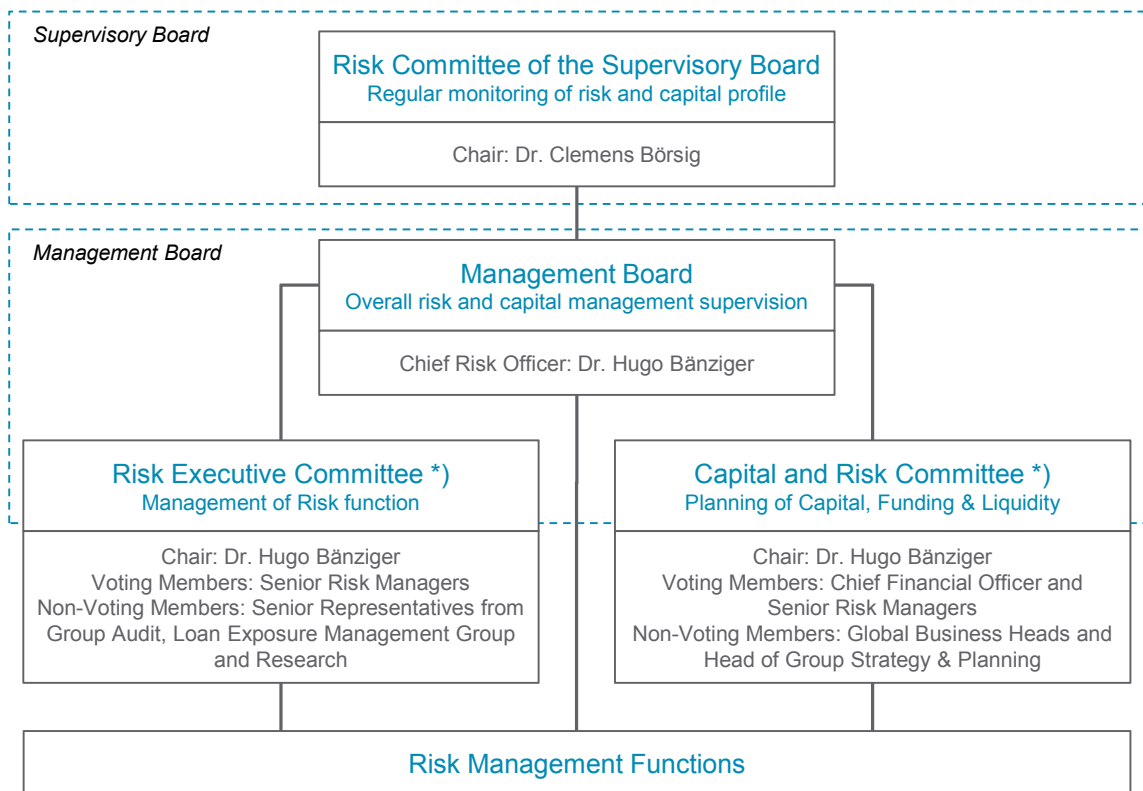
Supervisory Board

Risk Committee of the Supervisory Board
Regular monitoring of risk and capital profile

Chair: Dr. Clemens Börsig

Management Board

Management Board
Overall risk and capital management supervision

Chief Risk Officer: Dr. Hugo Bänziger

Risk Executive Committee *)
Management of Risk function

Chair: Dr. Hugo Bänziger
Voting Members: Senior Risk Managers
Non-Voting Members: Senior Representatives from Group Audit, Loan Exposure Management Group and Research

Capital and Risk Committee *)
Planning of Capital, Funding & Liquidity

Chair: Dr. Hugo Bänziger
Voting Members: Chief Financial Officer and Senior Risk Managers
Non-Voting Members: Global Business Heads and Head of Group Strategy & Planning

Risk Management Functions